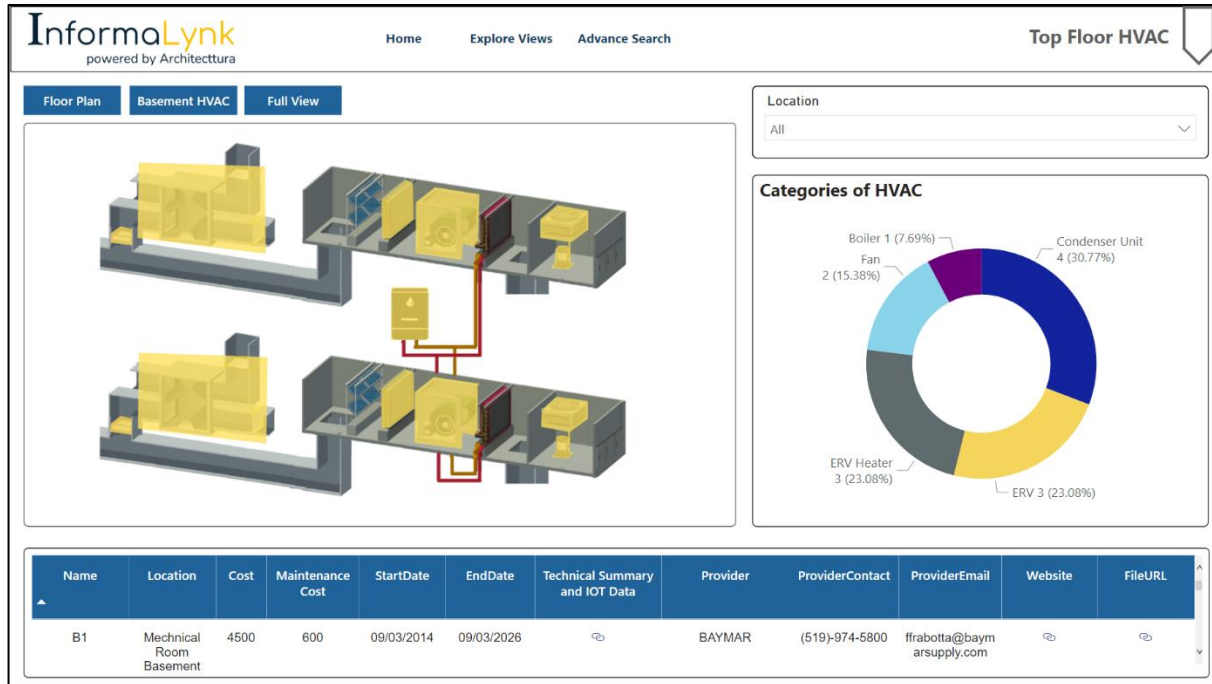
InformaLynk
powered by Architecttura

Home Explore Views Advance Search

Top Floor HVAC

Floor Plan Basement HVAC Full View

Location
All

Categories of HVAC

Boiler 1 (7.69%)
Fan 2 (15.38%)
Condenser Unit 4 (30.77%)
ERV Heater 3 (23.08%)
ERV 3 (23.08%)

| Name | Location | Cost | Maintenance Cost | StartDate | EndDate | Technical Summary and IOT Data | Provider | ProviderContact | ProviderEmail | Website | FileURL |
|---|---|---|---|---|---|---|---|---|---|---|---|
| B1 | Mechnical Room Basement | 4500 | 600 | 09/03/2014 | 09/03/2026 | | BAYMAR | (519)-974-5800 | ffrabotta@baymarsupply.com | | |